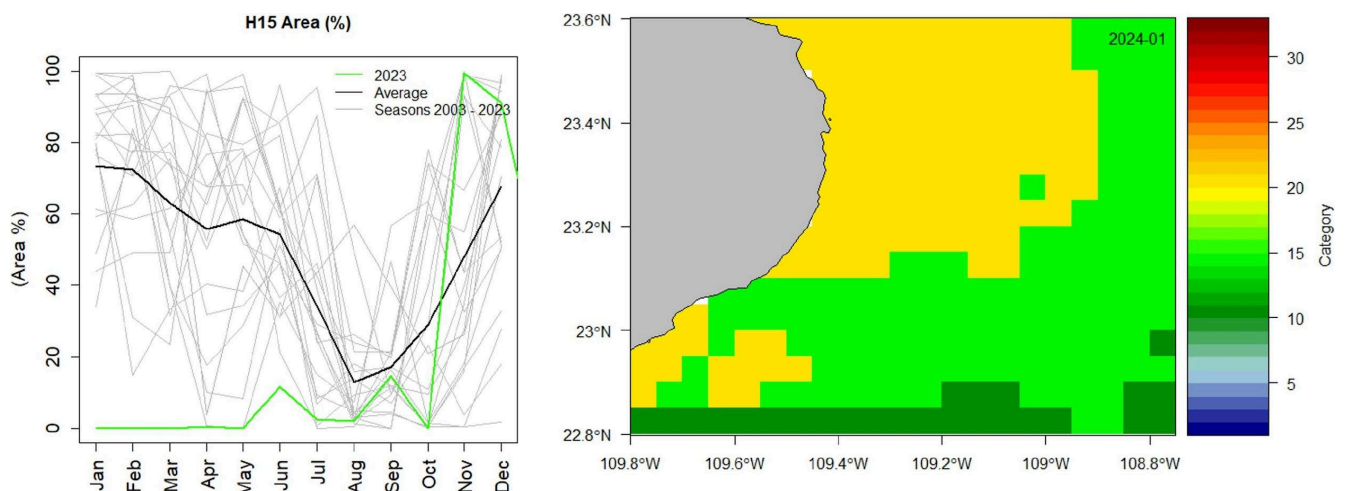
H15 Area (%)

2023
Average
Seasons 2003 - 2023

(Area %)

0
20
40
60
80
100

Jan
Feb
Mar
Apr
May
Jun
Jul
Aug
Sep
Oct
Nov
Dec

2024-01

23.6°N
23.4°N
23.2°N
23°N
22.8°N

109.8°W
109.6°W
109.4°W
109.2°W
109°W
108.8°W

30
25
20
15
10
5

Category